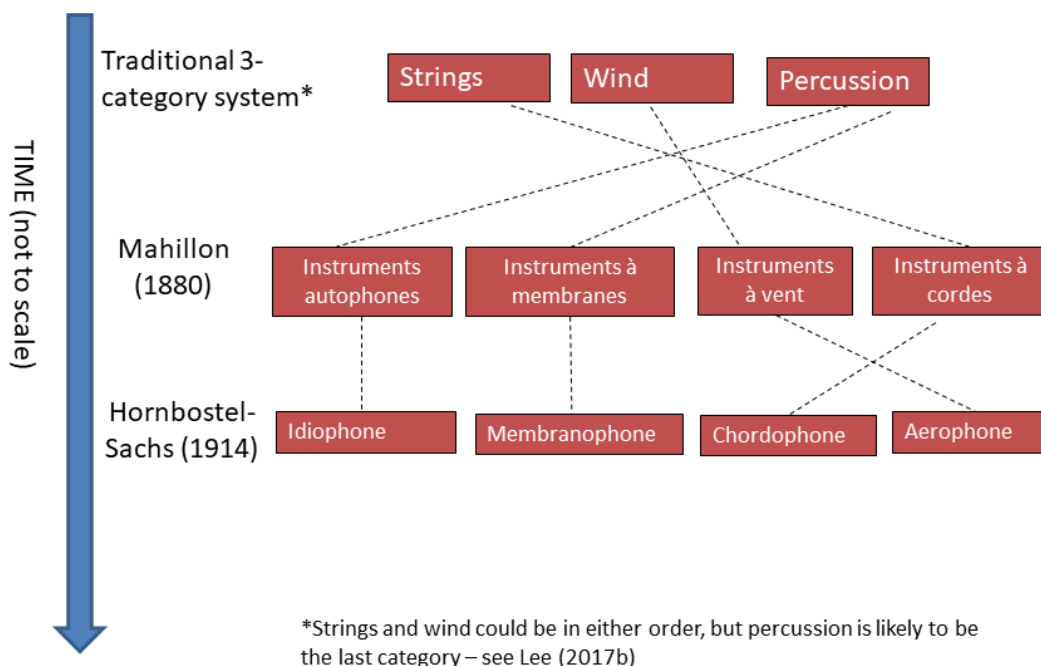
TIME (not to scale)

Traditional 3-category system*

Strings

Wind

Percussion

Mahillon (1880)

Instruments autophones

Instruments à membranes

Instruments à vent

Instruments à cordes

Hornbostel-Sachs (1914)

Idiophone

Membranophone

Chordophone

Aerophone

*Strings and wind could be in either order, but percussion is likely to be the last category – see Lee (2017b)